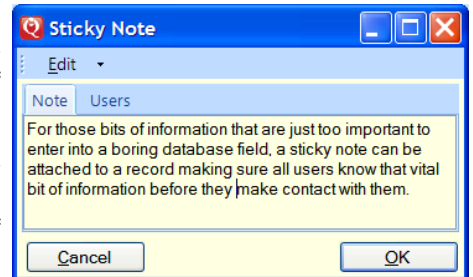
Sticky Note

Edit

Note Users

For those bits of information that are just too important to enter into a boring database field, a sticky note can be attached to a record making sure all users know that vital bit of information before they make contact with them.

Cancel

OK